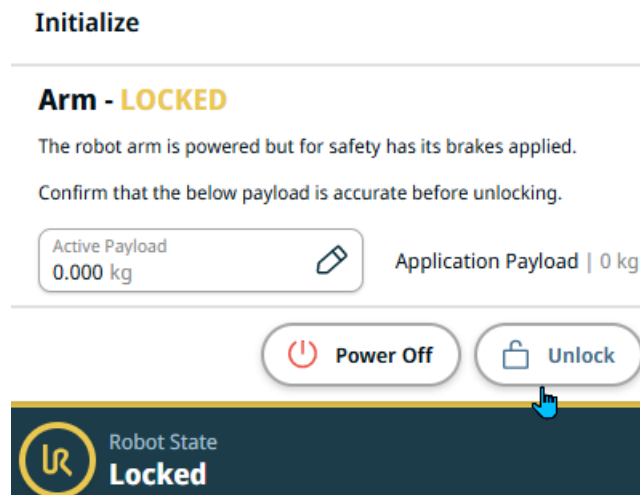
Initialize

Arm - LOCKED

The robot arm is powered but for safety has its brakes applied.

Confirm that the below payload is accurate before unlocking.

Active Payload
0.000 kg

Application Payload | 0 kg

Power Off

Unlock

UR

Robot State
Locked